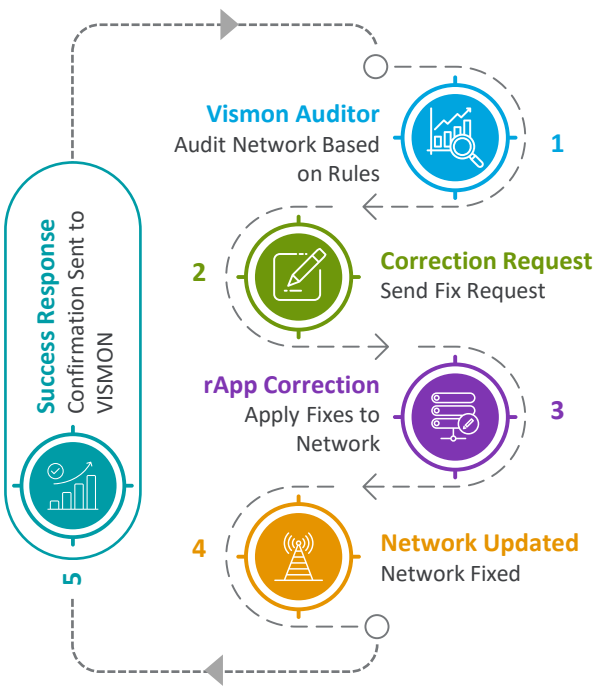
Vismon Auditor
Audit Network Based on Rules

1

2

Correction Request
Send Fix Request

rApp Correction
Apply Fixes to Network

3

4

Network Updated
Network Fixed

Success Response
Confirmation Sent to VISMON

5